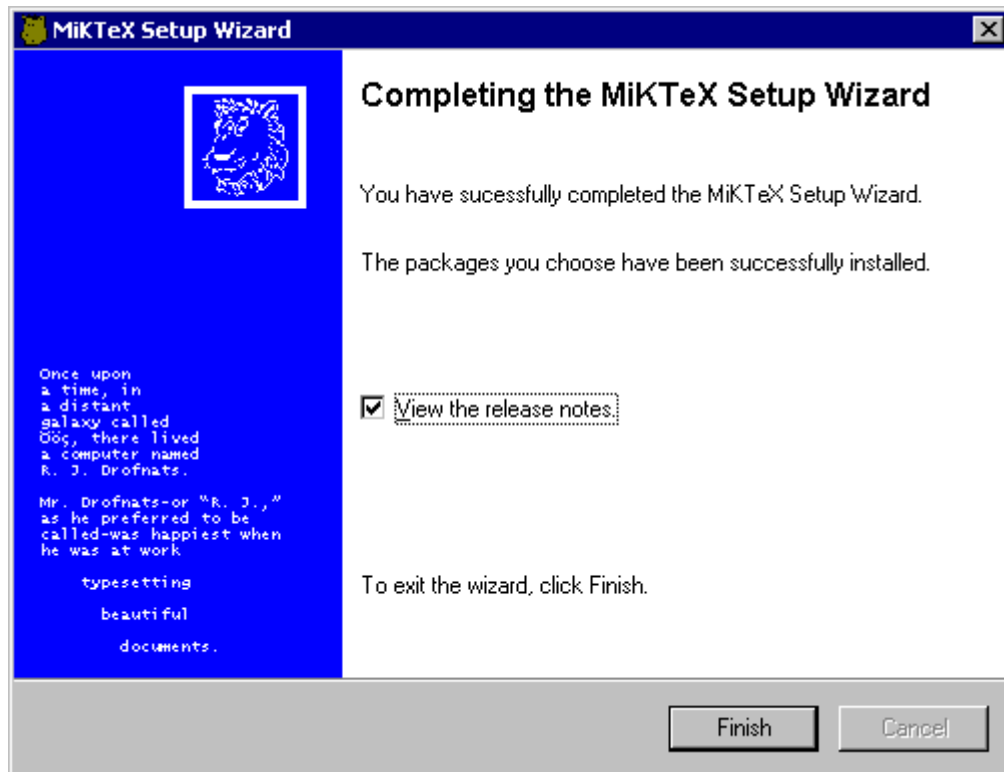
MiKTeX Setup Wizard

Once upon a time, in a distant galaxy called Ööç, there lived a computer named R. J. Drofnats.

Mr. Drofnats-or "R. J.," as he preferred to be called-was happiest when he was at work

typesetting

beautiful

documents.

Completing the MiKTeX Setup Wizard

You have sucessfully completed the MiKTeX Setup Wizard.

The packages you choose have been successfully installed.

☑ View the release notes.

To exit the wizard, click Finish.

Finish

Cancel